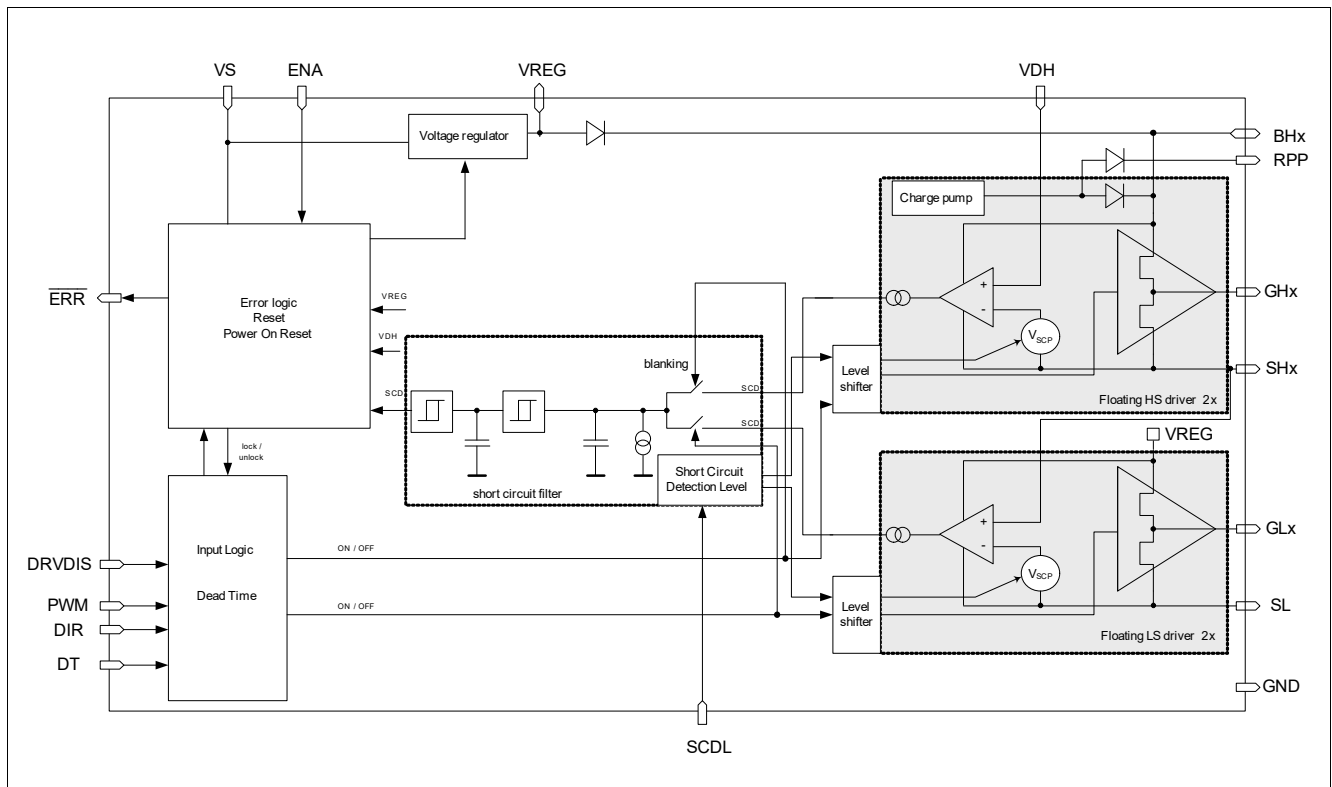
VS
ENA
VREG
VDH
Voltage regulator
BHx
RPP
Charge pump
$\overline{ERR}$
Error logic
Reset
Power On Reset
VREG
VDH
SCD
blanking
SCD
SCD
+
-
$V_{SCP}$
GHx
Level shifter
SHx
Floating HS driver 2x
VREG
lock / unlock
short circuit filter
Short Circuit Detection Level
+
-
$V_{SCP}$
GLx
DRVDIS
Input Logic
ON / OFF
PWM
Dead Time
ON / OFF
DIR
Level shifter
SL
DT
Floating LS driver 2x
GND
SCDL